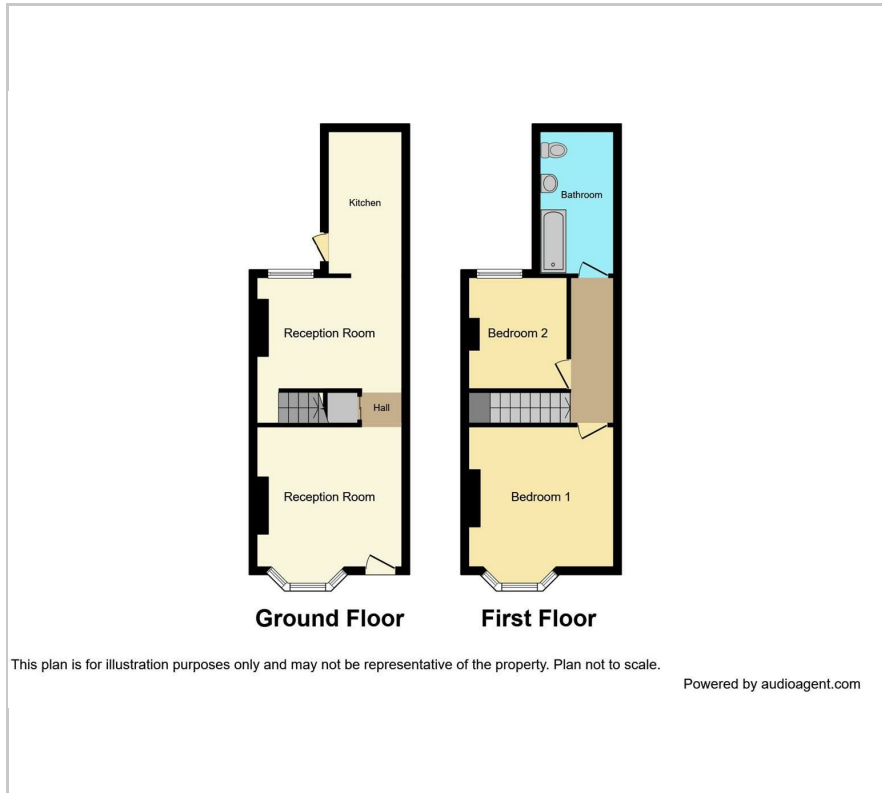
Kitchen

Reception Room

Hall

Reception Room

Bathroom

Bedroom 2

Bedroom 1

Ground Floor

First Floor

This plan is for illustration purposes only and may not be representative of the property. Plan not to scale.

Powered by audioagent.com